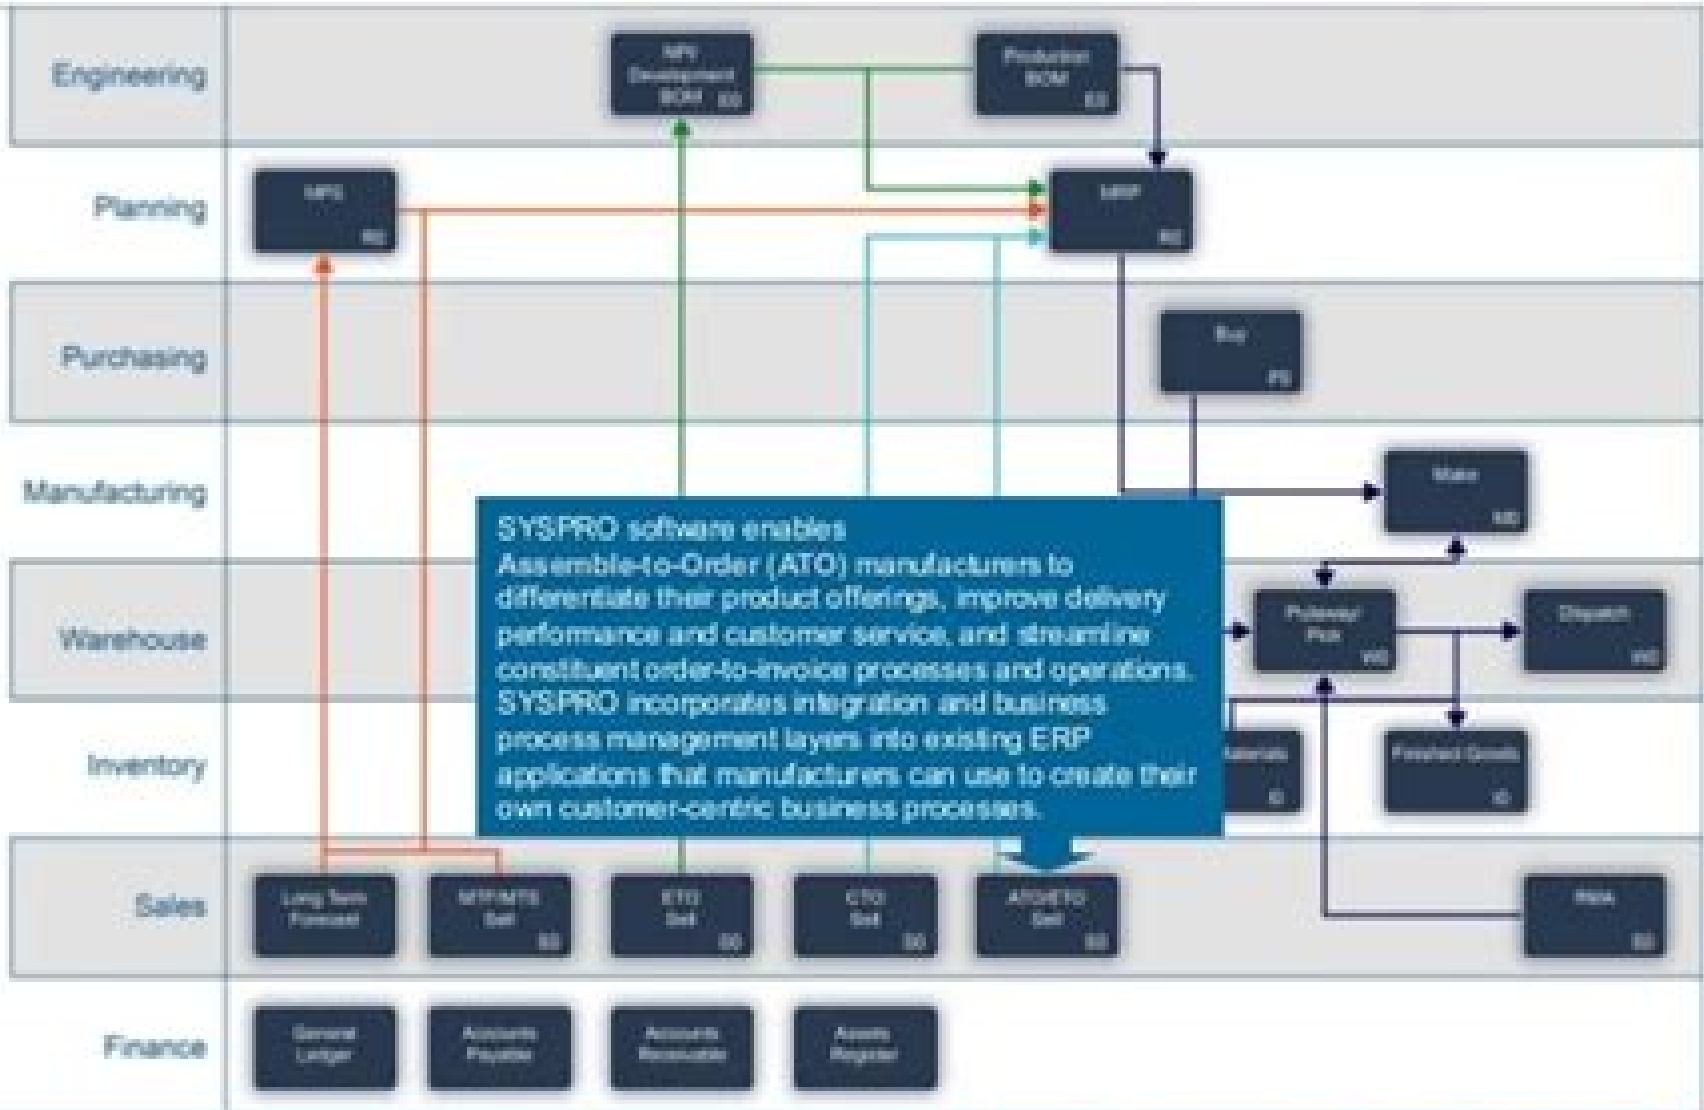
Engineering

NPI Development BOM ED

Production BOM ED

Planning

MPS RD

MRP RD

Purchasing

Buy PS

Manufacturing

Make MD

Warehouse

Putaway/ Pick WD

Dispatch WD

Inventory

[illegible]aterials ID

Finished Goods ID

Sales

Long Term Forecast

MTP/MTS Sell SD

ETO Sell SD

CTO Sell SD

ATO/ETO Sell SD

RMA SD

Finance

General Ledger

Accounts Payable

Accounts Receivable

Assets Register

SYSPRO software enables Assemble-to-Order (ATO) manufacturers to differentiate their product offerings, improve delivery performance and customer service, and streamline constituent order-to-invoice processes and operations. SYSPRO incorporates integration and business process management layers into existing ERP applications that manufacturers can use to create their own customer-centric business processes.